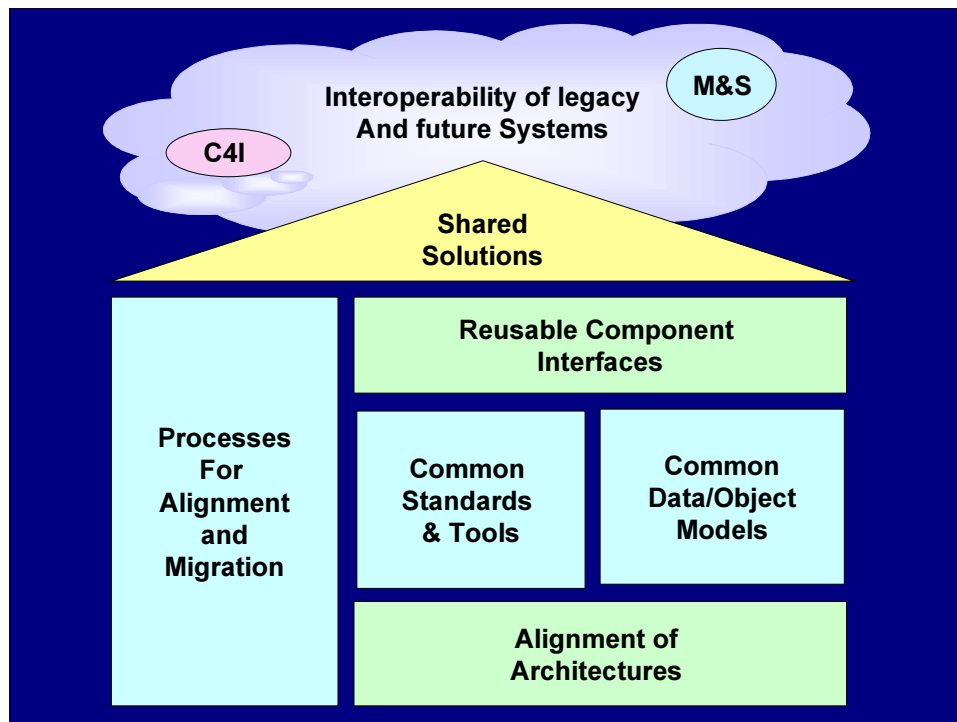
Interoperability of legacy And future Systems

M&S

C4I

Shared Solutions

Processes For Alignment and Migration

Reusable Component Interfaces

Common Standards & Tools

Common Data/Object Models

Alignment of Architectures